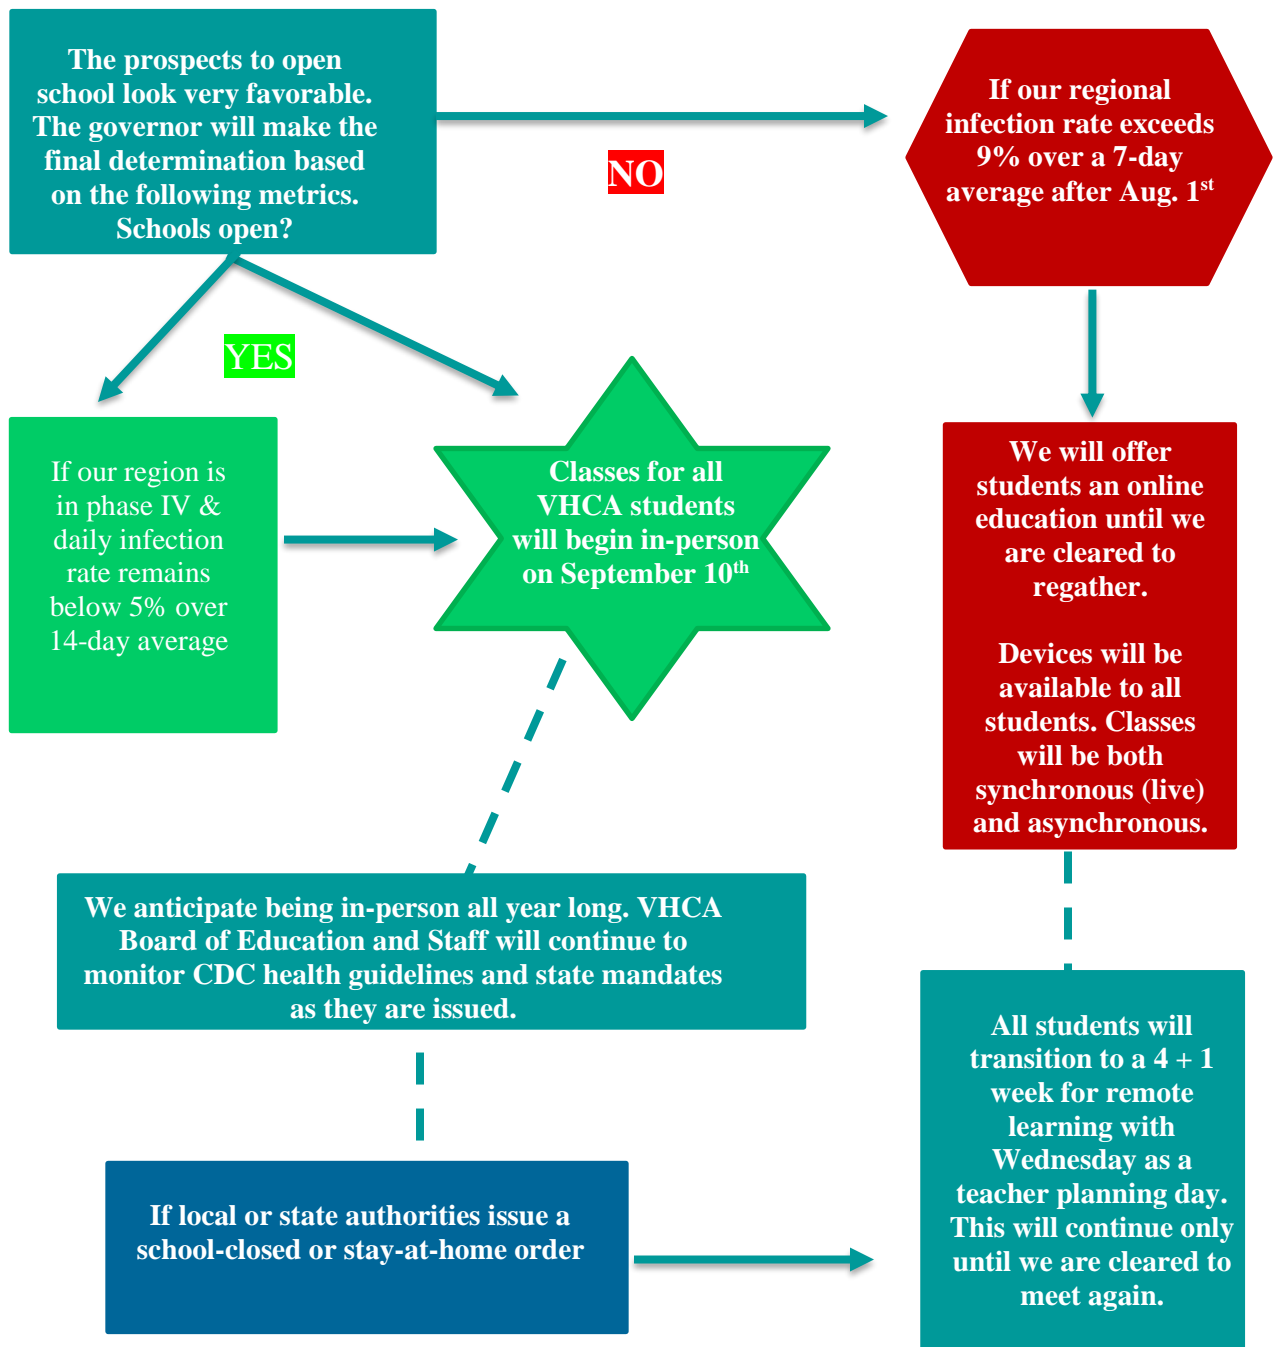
The prospects to open school look very favorable. The governor will make the final determination based on the following metrics. Schools open?

NO

If our regional infection rate exceeds 9% over a 7-day average after Aug. 1$^{st}$

YES

If our region is in phase IV & daily infection rate remains below 5% over 14-day average

Classes for all VHCA students will begin in-person on September 10$^{th}$

We will offer students an online education until we are cleared to regather.

Devices will be available to all students. Classes will be both synchronous (live) and asynchronous.

We anticipate being in-person all year long. VHCA Board of Education and Staff will continue to monitor CDC health guidelines and state mandates as they are issued.

All students will transition to a 4 + 1 week for remote learning with Wednesday as a teacher planning day. This will continue only until we are cleared to meet again.

If local or state authorities issue a school-closed or stay-at-home order